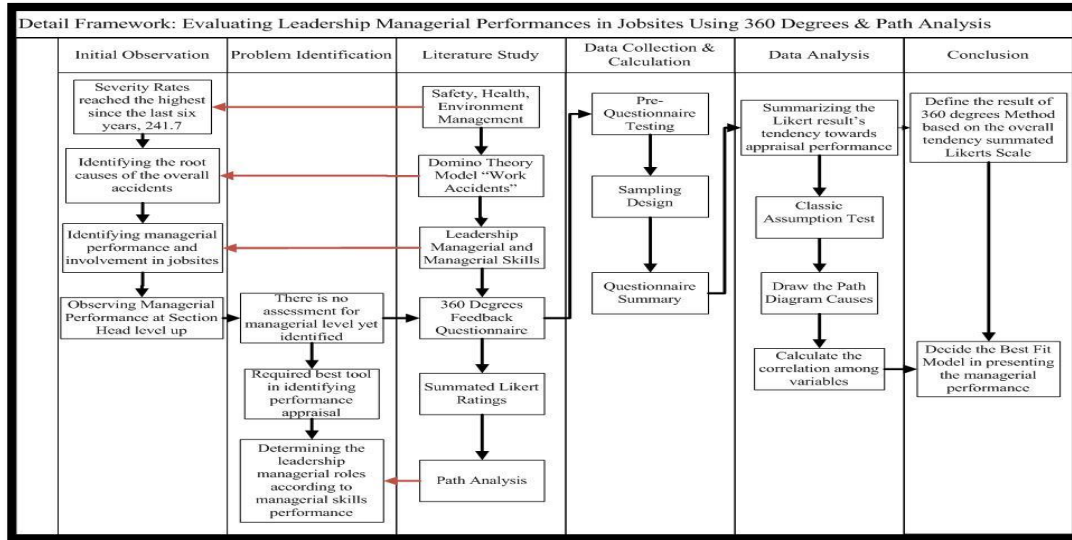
Detail Framework: Evaluating Leadership Managerial Performances in Jobsites Using 360 Degrees & Path Analysis

Initial Observation

Severity Rates reached the highest since the last six years, 241.7

Identifying the root causes of the overall accidents

Identifying managerial performance and involvement in jobsites

Observing Managerial Performance at Section Head level up

Problem Identification

There is no assessment for managerial level yet identified

Required best tool in identifying performance appraisal

Determining the leadership managerial roles according to managerial skills performance

Literature Study

Safety, Health, Environment Management

Domino Theory Model "Work Accidents"

Leadership Managerial and Managerial Skills

360 Degrees Feedback Questionnaire

Summated Likert Ratings

Path Analysis

Data Collection & Calculation

Pre-Questionnaire Testing

Sampling Design

Questionnaire Summary

Data Analysis

Summarizing the Likert result's tendency towards appraisal performance

Classic Assumption Test

Draw the Path Diagram Causes

Calculate the correlation among variables

Conclusion

Define the result of 360 degrees Method based on the overall tendency summated Likerts Scale

Decide the Best Fit Model in presenting the managerial performance